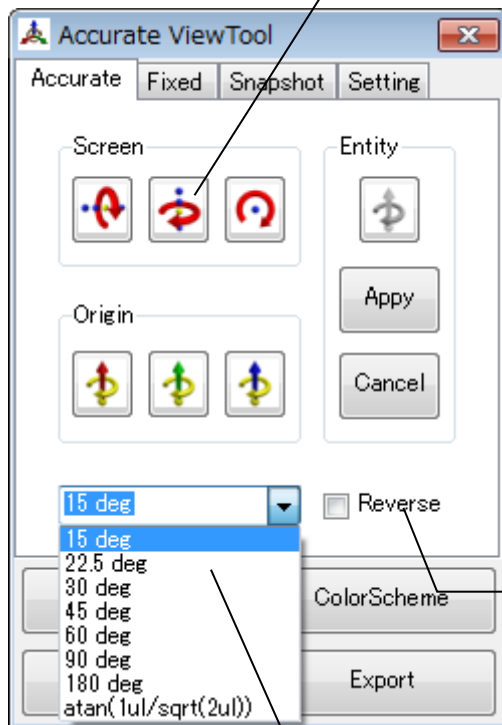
Accurate ViewTool

Accurate | Fixed | Snapshot | Setting

Screen

Entity

Appy

Origin

Cancel

15 deg

Reverse

15 deg
22.5 deg
30 deg
45 deg
60 deg
90 deg
180 deg
atan(1ul/sqrt(2ul))

ColorScheme

Export